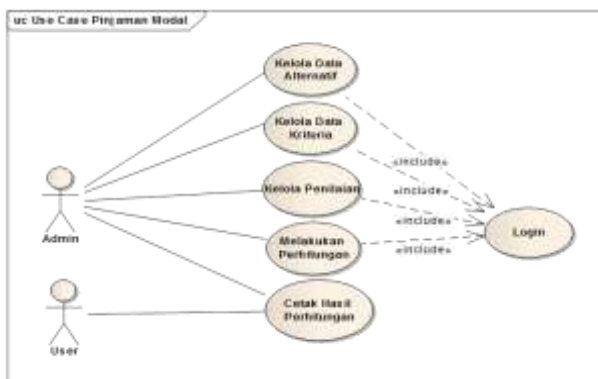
uc Use Case Pinjaman Modal

Kelola Data Alternatif

Kelola Data Kriteria

Kelola Penilaian

Melakukan Perhitungan

Cetak Hasil Perhitungan

«include»

«include»

«include»

«include»

Login

Admin

User